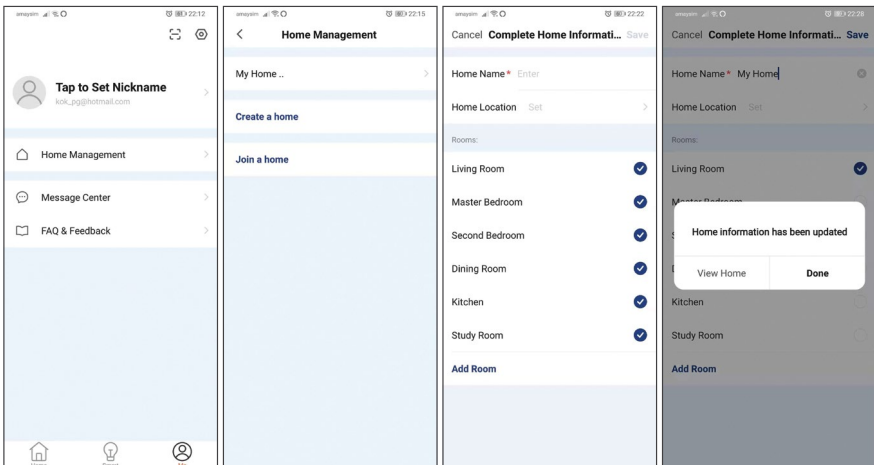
amayaim 22:12

Tap to Set Nickname
kok_pg@hotmail.com

Home Management

Message Center

FAQ & Feedback

Home Smart Me

amayaim 22:15

Home Management

My Home ..

Create a home

Join a home

amayaim 22:22

Cancel Complete Home Informati... Save

Home Name* Enter

Home Location Set

Rooms:

Living Room

Master Bedroom

Second Bedroom

Dining Room

Kitchen

Study Room

Add Room

amayaim 22:26

Cancel Complete Home Informati... Save

Home Name* My Home

Home Location Set

Rooms:

Living Room

Master Bedroom

Home information has been updated

View Home

Done

Kitchen

Study Room

Add Room